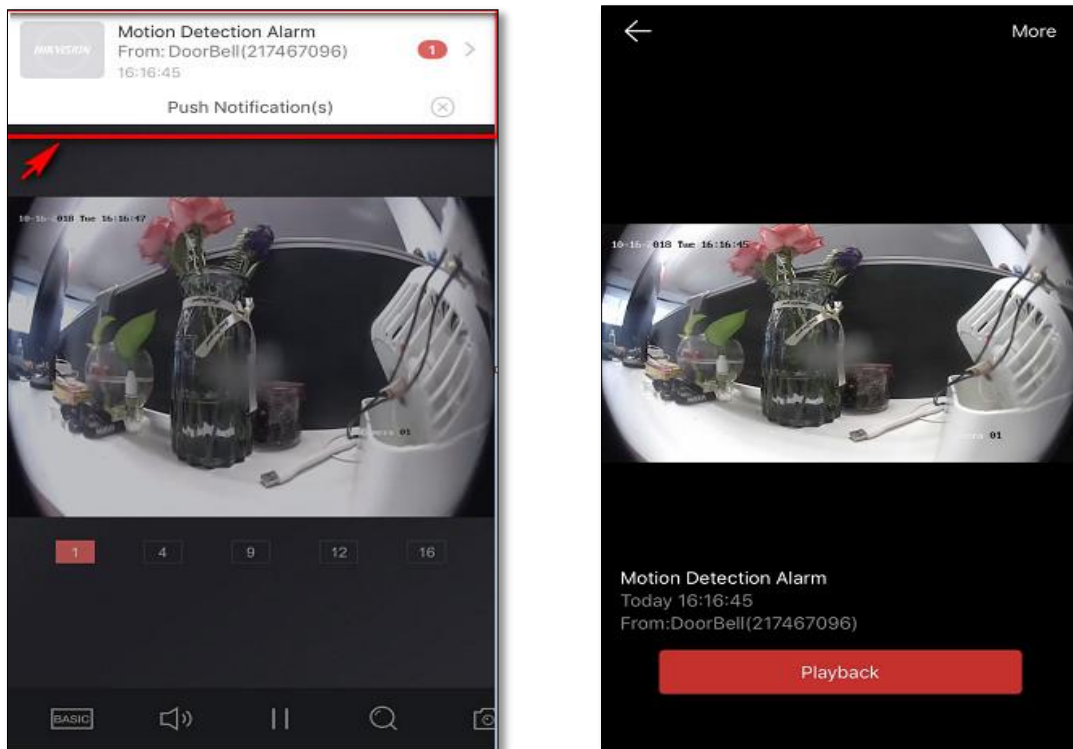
HIKVISION

Motion Detection Alarm
From: DoorBell(217467096)
16:16:45

1

Push Notification(s)

10-16-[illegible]018 Tue 16:16:47

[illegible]era 01

1 4 9 12 16

BASIC

More

10-16-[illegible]018 Tue 16:16:45

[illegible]era 01

Motion Detection Alarm
Today 16:16:45
From:DoorBell(217467096)

Playback